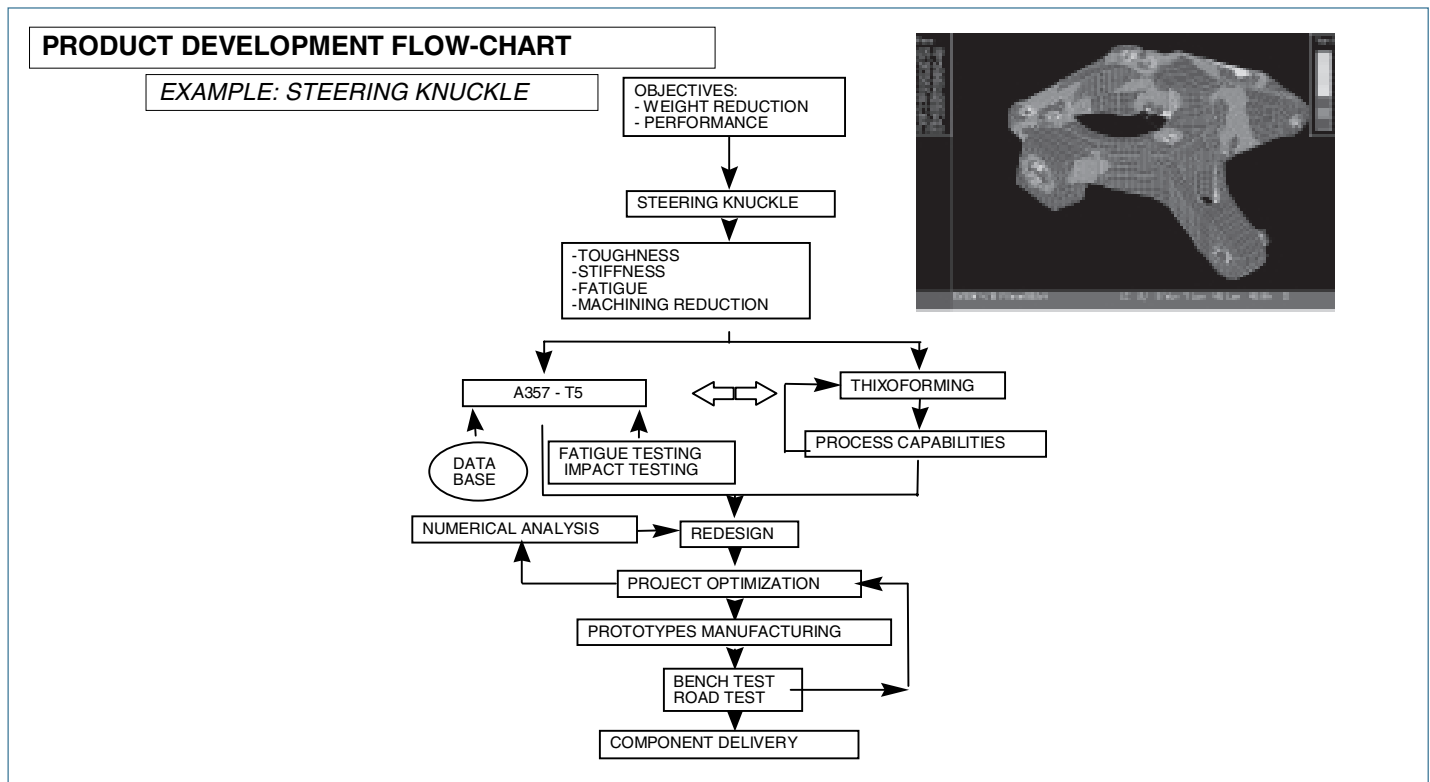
PRODUCT DEVELOPMENT FLOW-CHART

EXAMPLE: STEERING KNUCKLE

OBJECTIVES:
- WEIGHT REDUCTION
- PERFORMANCE

STEERING KNUCKLE

-TOUGHNESS
-STIFFNESS
-FATIGUE
-MACHINING REDUCTION

A357 - T5

THIXOFORMING

PROCESS CAPABILITIES

FATIGUE TESTING
IMPACT TESTING

DATA BASE

NUMERICAL ANALYSIS

REDESIGN

PROJECT OPTIMIZATION

PROTOTYPES MANUFACTURING

BENCH TEST
ROAD TEST

COMPONENT DELIVERY